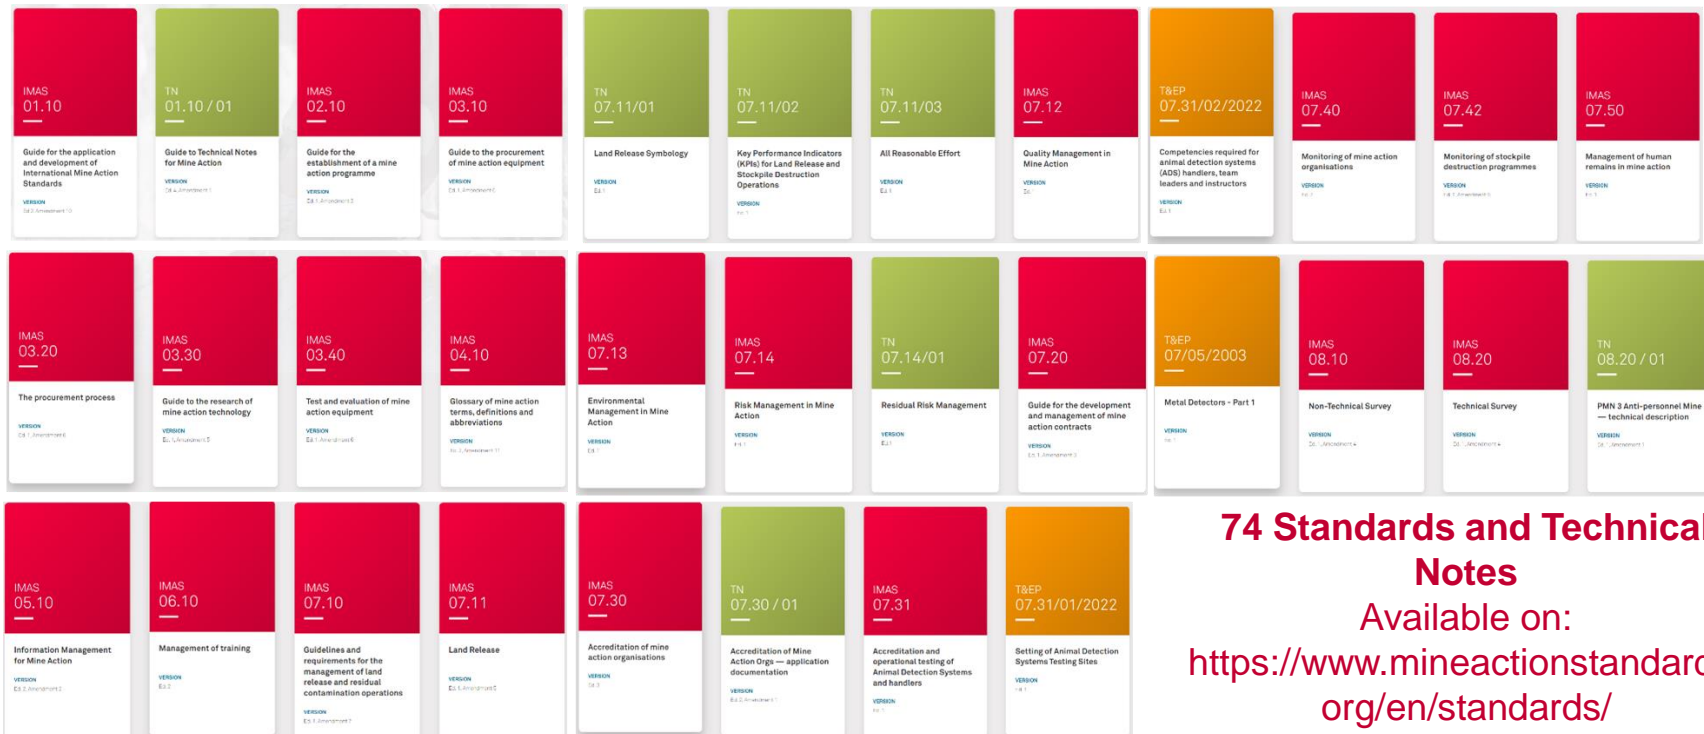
IMAS 01.10
Guide for the application and development of International Mine Action Standards
VERSION
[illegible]

TN 01.10 / 01
Guide to Technical Notes for Mine Action
VERSION
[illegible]

IMAS 02.10
Guide for the establishment of a mine action programme
VERSION
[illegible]

IMAS 03.10
Guide to the procurement of mine action equipment
VERSION
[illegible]

TN 07.11/01
Land Release Symbology
VERSION
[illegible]

TN 07.11/02
Key Performance Indicators (KPIs) for Land Release and Stockpile Destruction Operations
VERSION
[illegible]

TN 07.11/03
All Reasonable Effort
VERSION
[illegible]

IMAS 07.12
Quality Management in Mine Action
VERSION
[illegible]

T&EP 07.31/02/2022
Competencies required for animal detection systems (ADS) handlers, team leaders and instructors
VERSION
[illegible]

IMAS 07.40
Monitoring of mine action organisations
VERSION
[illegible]

IMAS 07.42
Monitoring of stockpile destruction programmes
VERSION
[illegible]

IMAS 07.50
Management of human remains in mine action
VERSION
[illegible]

IMAS 03.20
The procurement process
VERSION
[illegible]

IMAS 03.30
Guide to the research of mine action technology
VERSION
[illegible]

IMAS 03.40
Test and evaluation of mine action equipment
VERSION
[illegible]

IMAS 04.10
Glossary of mine action terms, definitions and abbreviations
VERSION
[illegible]

IMAS 07.13
Environmental Management in Mine Action
VERSION
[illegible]

IMAS 07.14
Risk Management in Mine Action
VERSION
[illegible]

TN 07.14/01
Residual Risk Management
VERSION
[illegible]

IMAS 07.20
Guide for the development and management of mine action contracts
VERSION
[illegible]

T&EP 07/05/2003
Metal Detectors - Part 1
VERSION
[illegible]

IMAS 08.10
Non-Technical Survey
VERSION
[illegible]

IMAS 08.20
Technical Survey
VERSION
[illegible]

TN 08.20 / 01
PMN 3 Anti-personnel Mine — technical description
VERSION
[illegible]

IMAS 05.10
Information Management for Mine Action
VERSION
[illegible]

IMAS 06.10
Management of training
VERSION
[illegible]

IMAS 07.10
Guidelines and requirements for the management of land release and residual contamination operations
VERSION
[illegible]

IMAS 07.11
Land Release
VERSION
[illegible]

IMAS 07.30
Accreditation of mine action organisations
VERSION
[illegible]

TN 07.30 / 01
Accreditation of Mine Action Orgs — application documentation
VERSION
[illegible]

IMAS 07.31
Accreditation and operational testing of Animal Detection Systems and handlers
VERSION
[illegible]

T&EP 07.31/01/2022
Setting of Animal Detection Systems Testing Sites
VERSION
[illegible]

74 Standards and Technical Notes
Available on:
https://www.mineactionstandards.org/en/standards/